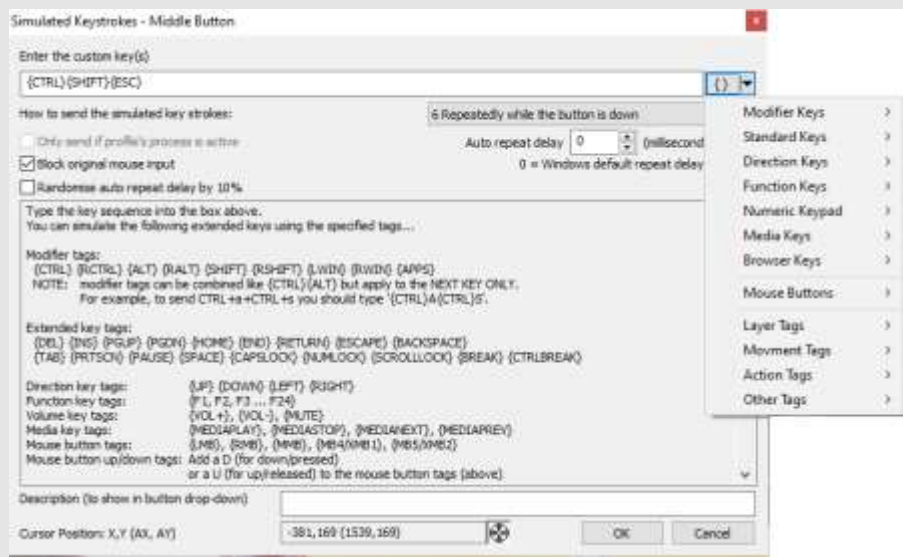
Simulated Keystrokes - Middle Button

Enter the custom key(s)

{CTRL}{SHIFT}{ESC}

{}

How to send the simulated key strokes:

6 Repeatedly while the button is down

Only send if profile's process is active

Auto repeat delay 0 (millisecond

Block original mouse input

0 = Windows default repeat delay

Randomise auto repeat delay by 10%

Type the key sequence into the box above.
You can simulate the following extended keys using the specified tags...

Modifier tags:
{CTRL} {RCTRL} {ALT} {RALT} {SHIFT} {RSHIFT} {LWIN} {RWIN} {APPS}
NOTE: modifier tags can be combined like {CTRL}{ALT} but apply to the NEXT KEY ONLY.
For example, to send CTRL+a+CTRL+s you should type '{CTRL}A{CTRL}S'.

Extended key tags:
{DEL} {INS} {PGUP} {PGDN} {HOME} {END} {RETURN} {ESCAPE} {BACKSPACE}
{TAB} {PRTSCN} {PAUSE} {SPACE} {CAPSLOCK} {NUMLOCK} {SCROLLLOCK} {BREAK} {CTRLBREAK}

Direction key tags: {UP} {DOWN} {LEFT} {RIGHT}
Function key tags: {F1, F2, F3 ... F24}
Volume key tags: {VOL+}, {VOL-}, {MUTE}
Media key tags: {MEDIAPLAY}, {MEDIASTOP}, {MEDIANEXT}, {MEDIAPREV}
Mouse button tags: {LMB}, {RMB}, {MMB}, {MB4/XMB1}, {MB5/XMB2}
Mouse button up/down tags: Add a D (for down/pressed)
or a U (for up/released) to the mouse button tags (above)

Description (to show in button drop-down)

Cursor Position: X,Y (AX, AY)

-381, 169 (1539, 169)

OK

Cancel

Modifier Keys
Standard Keys
Direction Keys
Function Keys
Numeric Keypad
Media Keys
Browser Keys
Mouse Buttons
Layer Tags
Movment Tags
Action Tags
Other Tags